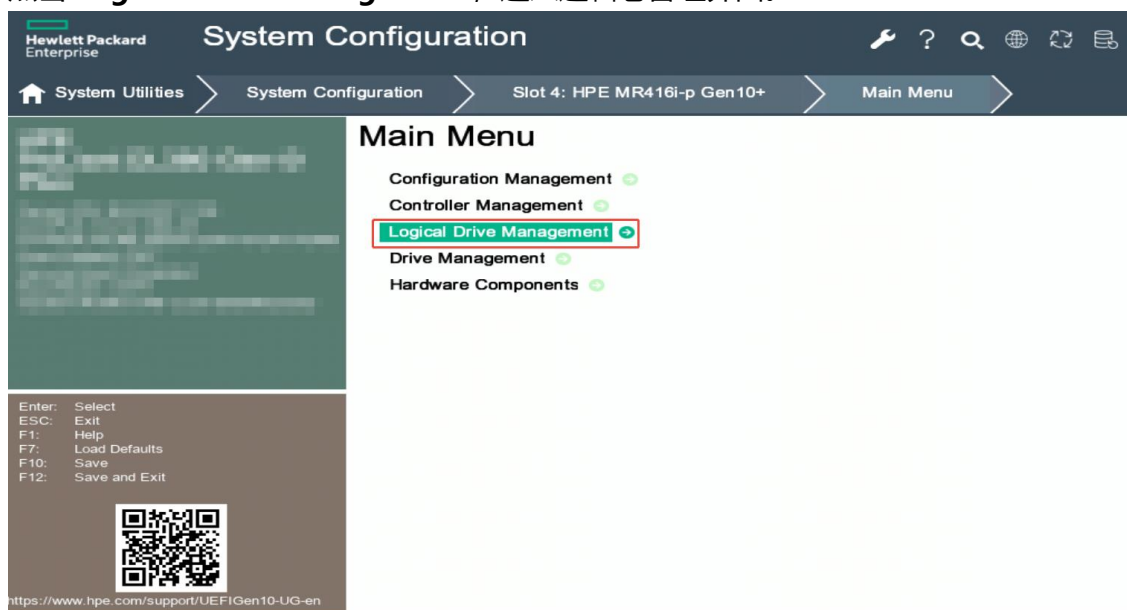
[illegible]

Hewlett Packard Enterprise

System Configuration

System Utilities
System Configuration
Slot 4: HPE MR416i-p Gen10+
Main Menu

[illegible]

Main Menu

Configuration Management
Controller Management
Logical Drive Management
Drive Management
Hardware Components

Enter: Select
ESC: Exit
F1: Help
F7: Load Defaults
F10: Save
F12: Save and Exit

https://www.hpe.com/support/UEFIGen10-UG-en